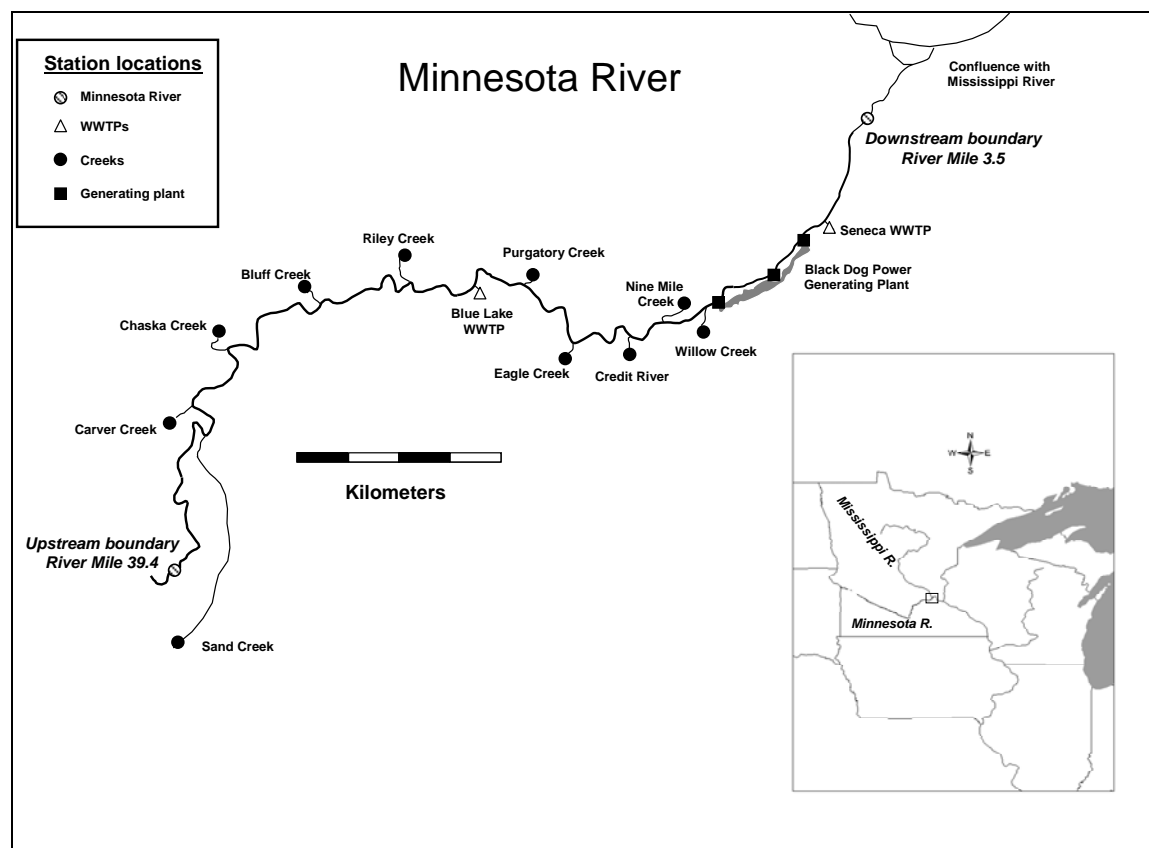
Station locations
Minnesota River
WWTPs
Creeks
Generating plant

Minnesota River

Confluence with Mississippi River

Downstream boundary River Mile 3.5

Seneca WWTP

Black Dog Power Generating Plant

Riley Creek

Purgatory Creek

Bluff Creek

Nine Mile Creek

Blue Lake WWTP

Chaska Creek

Willow Creek

Eagle Creek

Credit River

Carver Creek

Kilometers

Upstream boundary River Mile 39.4

Sand Creek

N
W
E
S

Mississippi R.

Minnesota R.